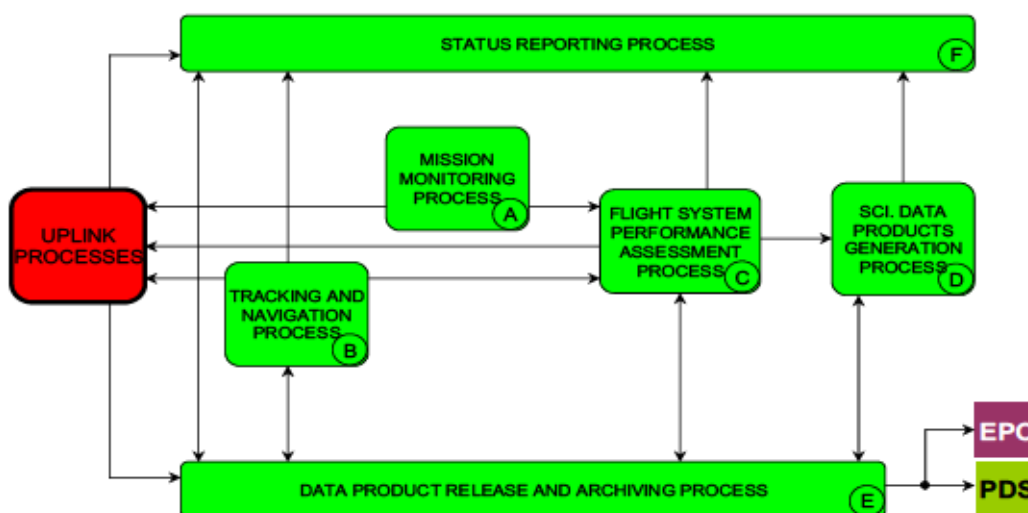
STATUS REPORTING PROCESS
F

UPLINK PROCESSES

MISSION MONITORING PROCESS
A

FLIGHT SYSTEM PERFORMANCE ASSESSMENT PROCESS
C

SCI. DATA PRODUCTS GENERATION PROCESS
D

TRACKING AND NAVIGATION PROCESS
B

DATA PRODUCT RELEASE AND ARCHIVING PROCESS
E

EPO

PDS